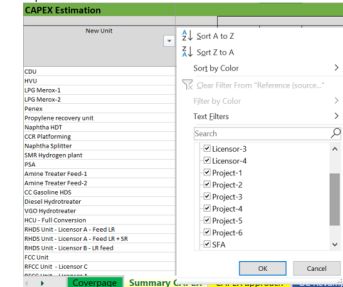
CAPEX Estimation

New Unit

CDU
HVU
LPG Merox-1
LPG Merox-2
Penex
Propylene recovery unit
Naphtha HDT
CCR Platforming
Naphtha Splitter
SMR Hydrogen plant
PSA
Amine Treater Feed-1
Amine Treater Feed-2
CC Gasoline HDS
Diesel Hydrotreater
VGO Hydrotreater
HCU - Full Conversion
RHDS Unit - Licensor A - Feed LR
RHDS Unit - Licensor A - Feed LR + SR
RHDS Unit - Licensor B - LR feed
FCC Unit
RFCC Unit - Licensor C

Sort A to Z
Sort Z to A
Sort by Color
Clear Filter From "Reference (source..."
Filter by Color
Text Filters
Search
Licensor-3
Licensor-4
Project-1
Project-2
Project-3
Project-4
Project-5
Project-6
SFA
OK
Cancel

Coverpage
Summary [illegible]